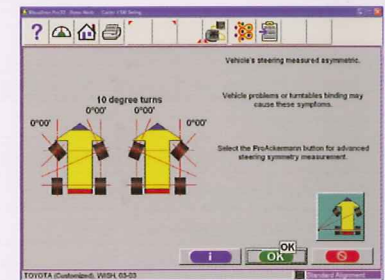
Vehicle's steering measured asymmetric.

Vehicle problems or turntables binding may cause these symptoms.

Select the ProAckermann button for advanced steering symmetry measurement.

10 degree turns

0°00'

0°00'

0°00'

0°00'

OK

OK

TOYOTA (Customized), WISH, 03-03

Standard Alignment